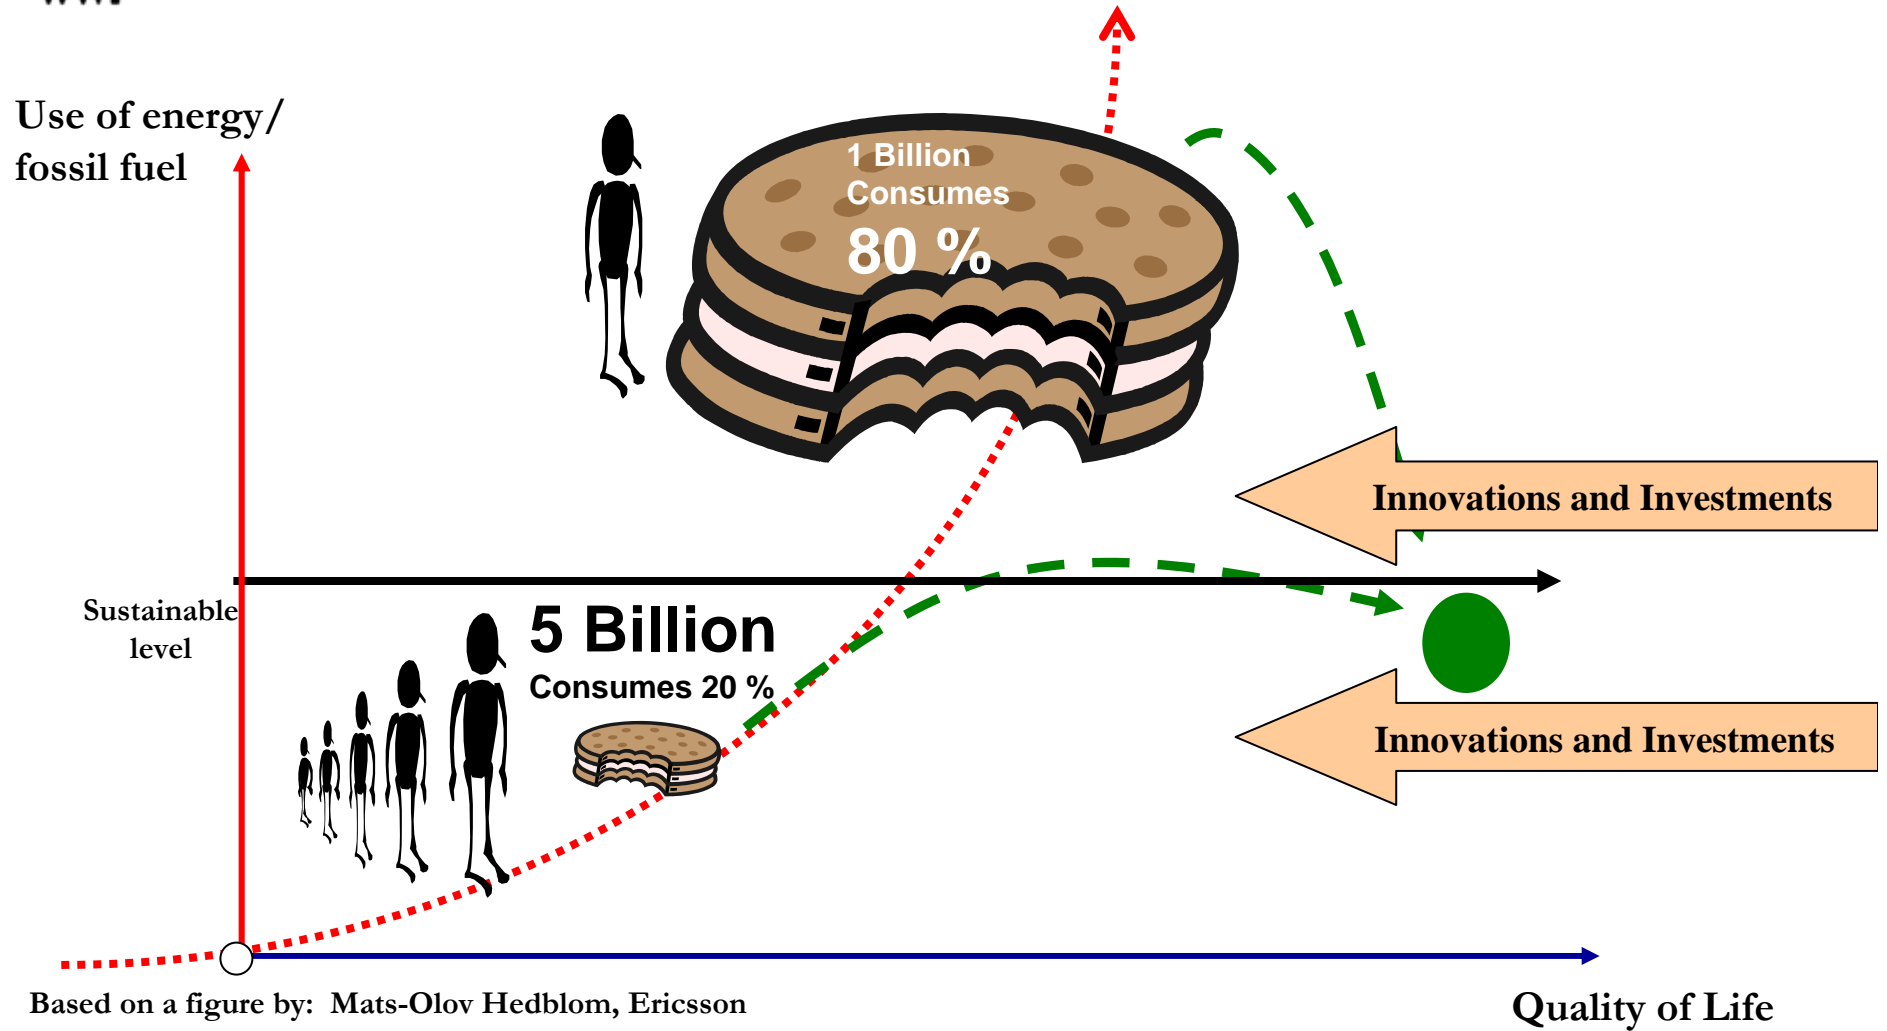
Use of energy/
fossil fuel

1 Billion
Consumes
80 %

Innovations and Investments

Sustainable
level

5 Billion
Consumes 20 %

Innovations and Investments

Based on a figure by: Mats-Olov Hedblom, Ericsson

Quality of Life